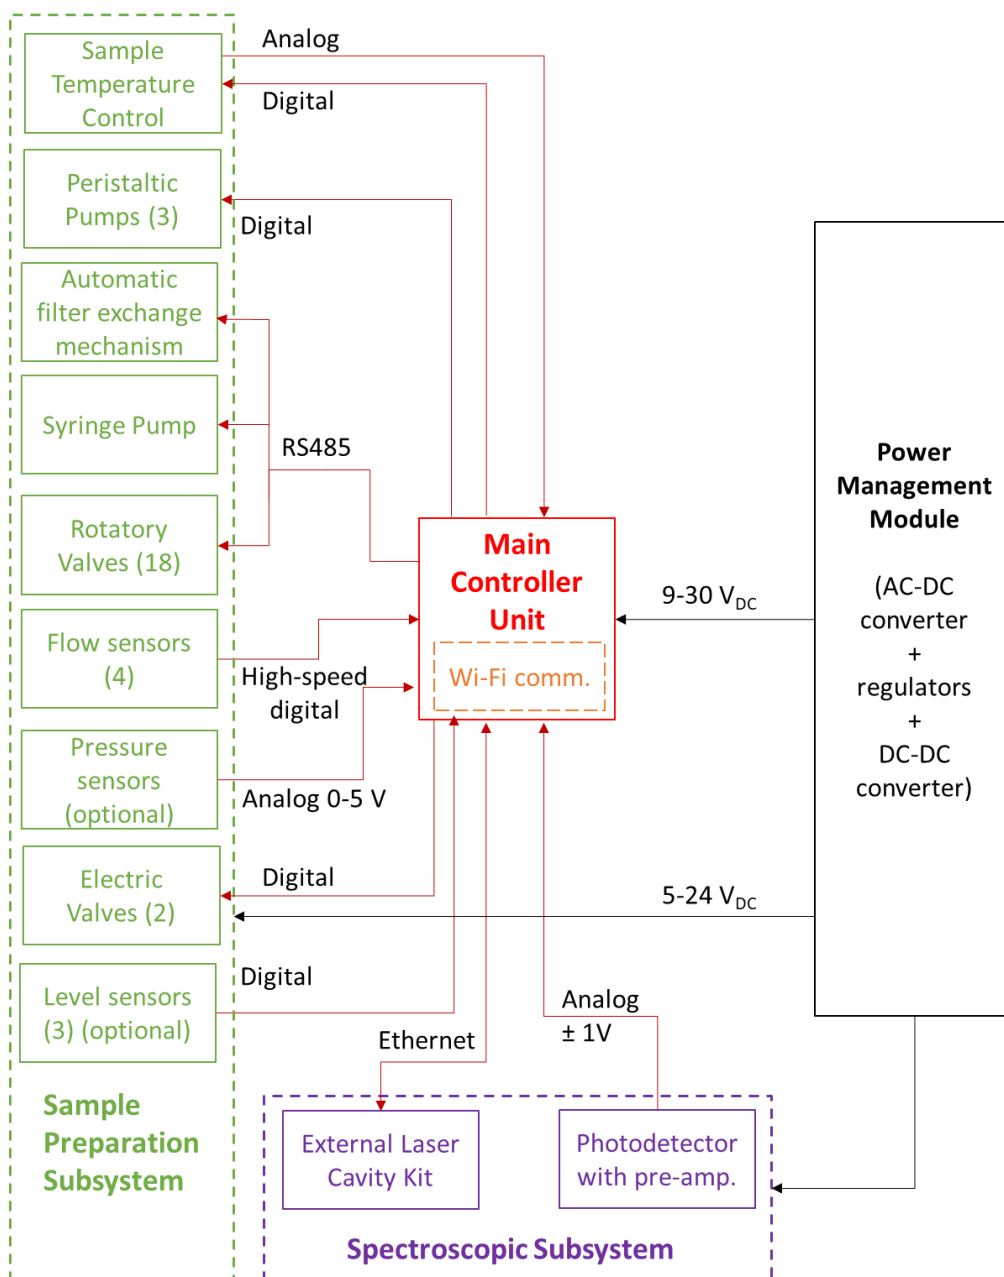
Sample Temperature Control

Analog

Digital

Peristaltic Pumps (3)

Digital

Automatic filter exchange mechanism

Syringe Pump

RS485

Rotatory Valves (18)

Flow sensors (4)

High-speed digital

Pressure sensors (optional)

Analog 0-5 V

Electric Valves (2)

Digital

Level sensors (3) (optional)

Digital

Main Controller Unit

Wi-Fi comm.

9-30 $V_{DC}$

5-24 $V_{DC}$

Power Management Module

(AC-DC converter + regulators + DC-DC converter)

Ethernet

Analog ± 1V

Sample Preparation Subsystem

External Laser Cavity Kit

Photodetector with pre-amp.

Spectroscopic Subsystem